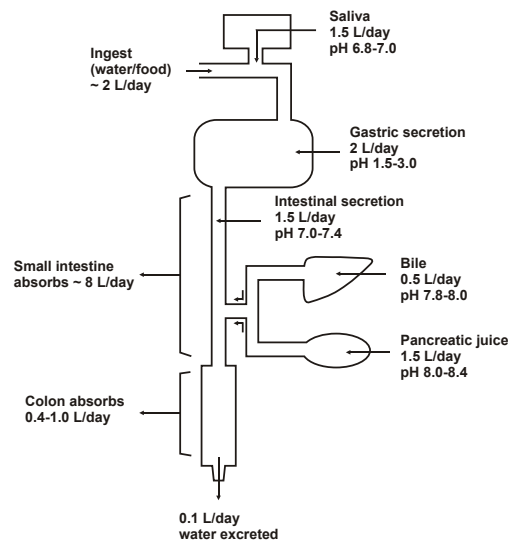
Saliva
1.5 L/day
pH 6.8-7.0

Ingest
(water/food)
~ 2 L/day

Gastric secretion
2 L/day
pH 1.5-3.0

Intestinal secretion
1.5 L/day
pH 7.0-7.4

Small intestine
absorbs ~ 8 L/day

Bile
0.5 L/day
pH 7.8-8.0

Pancreatic juice
1.5 L/day
pH 8.0-8.4

Colon absorbs
0.4-1.0 L/day

0.1 L/day
water excreted